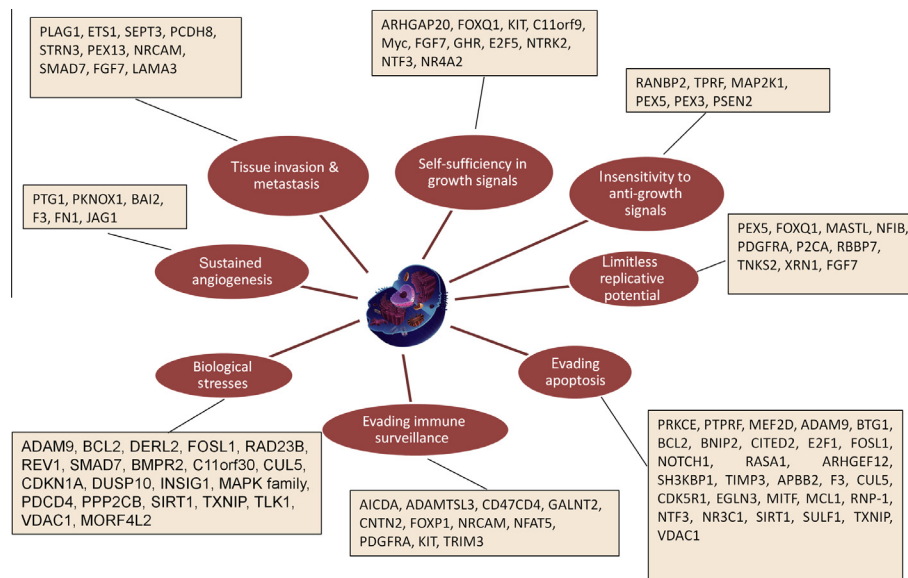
PLAG1, ETS1, SEPT3, PCDH8, STRN3, PEX13, NRCAM, SMAD7, FGF7, LAMA3

ARHGAP20, FOXQ1, KIT, C11orf9, Myc, FGF7, GHR, E2F5, NTRK2, NTF3, NR4A2

RANBP2, TPRF, MAP2K1, PEX5, PEX3, PSEN2

Tissue invasion & metastasis

Self-sufficiency in growth signals

Insensitivity to anti-growth signals

PTG1, PKNOX1, BAI2, F3, FN1, JAG1

PEX5, FOXQ1, MASTL, NFIB, PDGFRA, P2CA, RBBP7, TNKS2, XRN1, FGF7

Sustained angiogenesis

Limitless replicative potential

Biological stresses

Evading apoptosis

Evading immune surveillance

ADAM9, BCL2, DERL2, FOSL1, RAD23B, REV1, SMAD7, BMPR2, C11orf30, CUL5, CDKN1A, DUSP10, INSIG1, MAPK family, PDCD4, PPP2CB, SIRT1, TXNIP, TLK1, VDAC1, MORF4L2

PRKCE, PTPRF, MEF2D, ADAM9, BTG1, BCL2, BNIP2, CITED2, E2F1, FOSL1, NOTCH1, RASA1, ARHGEF12, SH3KBP1, TIMP3, APBB2, F3, CUL5, CDK5R1, EGLN3, MITF, MCL1, RNP-1, NTF3, NR3C1, SIRT1, SULF1, TXNIP, VDAC1

AICDA, ADAMTSL3, CD47CD4, GALNT2, CNTN2, FOXP1, NRCAM, NFAT5, PDGFRA, KIT, TRIM3